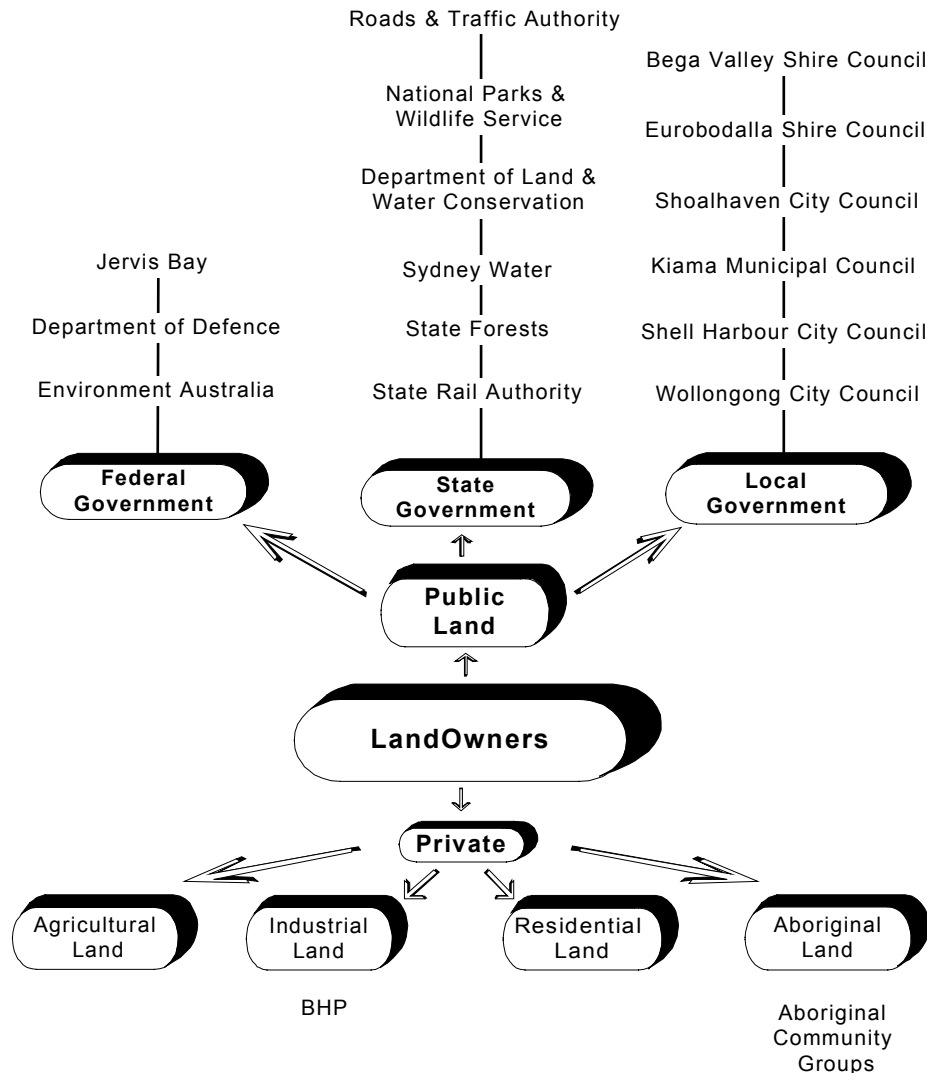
Roads & Traffic Authority

National Parks & Wildlife Service

Department of Land & Water Conservation

Sydney Water

State Forests

State Rail Authority

Bega Valley Shire Council

Eurobodalla Shire Council

Shoalhaven City Council

Kiama Municipal Council

Shell Harbour City Council

Wollongong City Council

Jervis Bay

Department of Defence

Environment Australia

Federal Government

State Government

Local Government

Public Land

LandOwners

Private

Agricultural Land

Industrial Land

Residential Land

Aboriginal Land

BHP

Aboriginal Community Groups